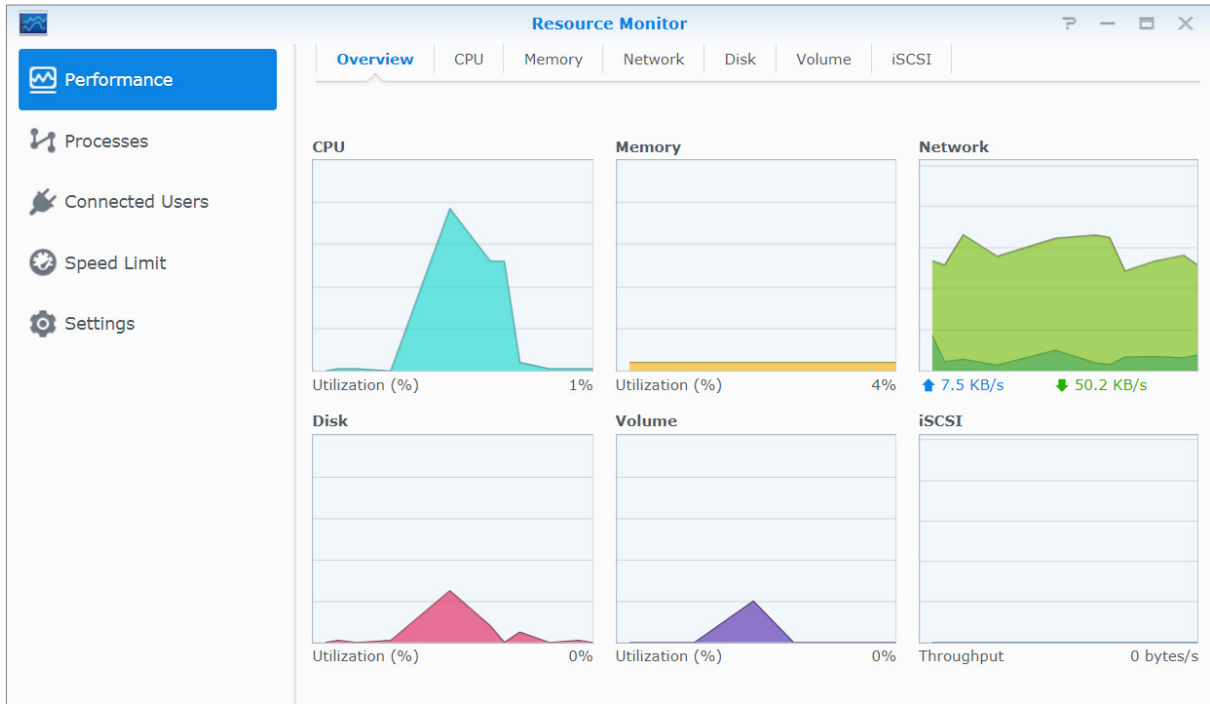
Resource Monitor

? — ☐ ✕

Performance
Processes
Connected Users
Speed Limit
Settings

Overview | CPU | Memory | Network | Disk | Volume | iSCSI

CPU
Utilization (%) 1%

Memory
Utilization (%) 4%

Network
7.5 KB/s 50.2 KB/s

Disk
Utilization (%) 0%

Volume
Utilization (%) 0%

iSCSI
Throughput 0 bytes/s